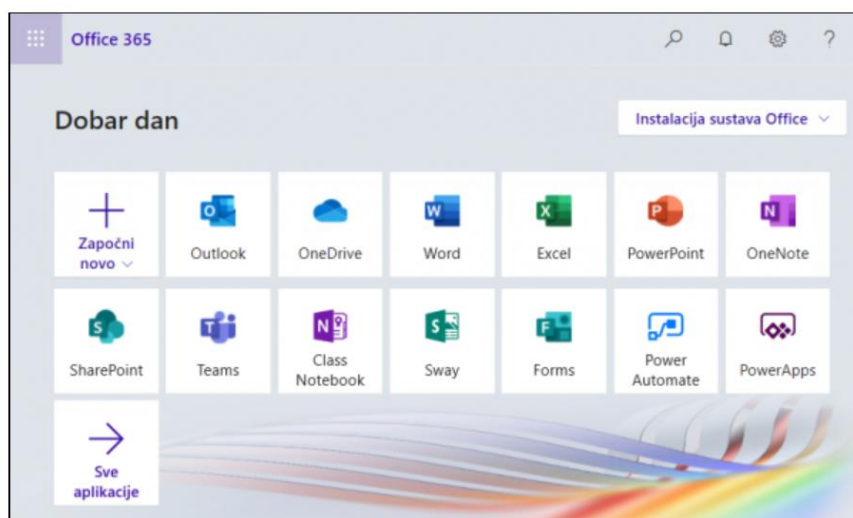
Office 365

Dobar dan

Instalacija sustava Office

Započni novo

Outlook

OneDrive

Word

Excel

PowerPoint

OneNote

SharePoint

Teams

Class Notebook

Sway

Forms

Power Automate

PowerApps

Sve aplikacije